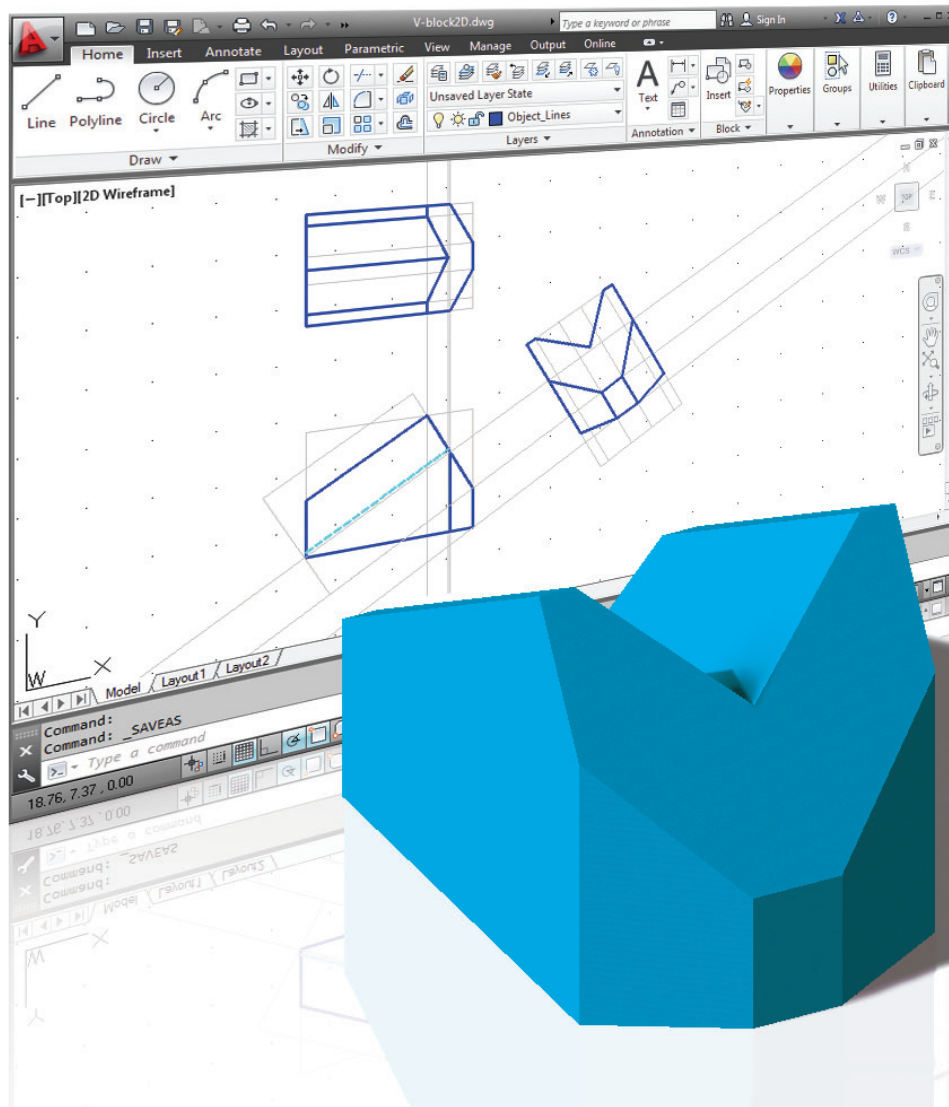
V-block2D.dwg

Type a keyword or phrase

Sign In

Home Insert Annotate Layout Parametric View Manage Output Online

Line Polyline Circle Arc

Draw

Modify

Unsaved Layer State

Object_Lines

Layers

Text

Annotation

Insert

Block

Properties

Groups

Utilities

Clipboard

[−][Top][2D Wireframe]

TOP

WCS

Y

W

X

Model Layout1 Layout2

Command:
Command: _SAVEAS

Type a command

18.76, 7.37 , 0.00